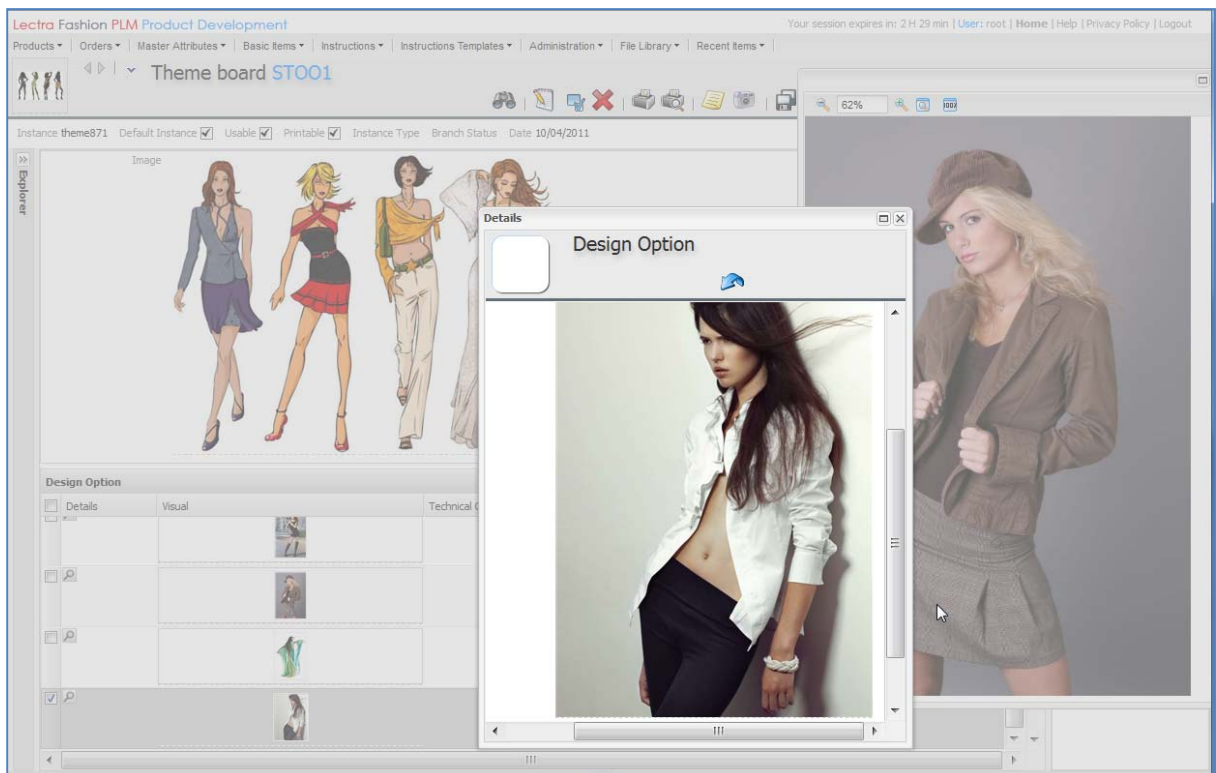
Lectra Fashion PLM Product Development

Your session expires in: 2 H 29 min | User: root | Home | Help | Privacy Policy | Logout

Products ▾ | Orders ▾ | Master Attributes ▾ | Basic Items ▾ | Instructions ▾ | Instructions Templates ▾ | Administration ▾ | File Library ▾ | Recent Items ▾

Theme board STOO1

62%

Instance theme871 Default Instance ☑ Usable ☑ Printable ☑ Instance Type Branch Status Date 10/04/2011

Explorer

Image

Details

Design Option

Design Option

Details | Visual | Technical